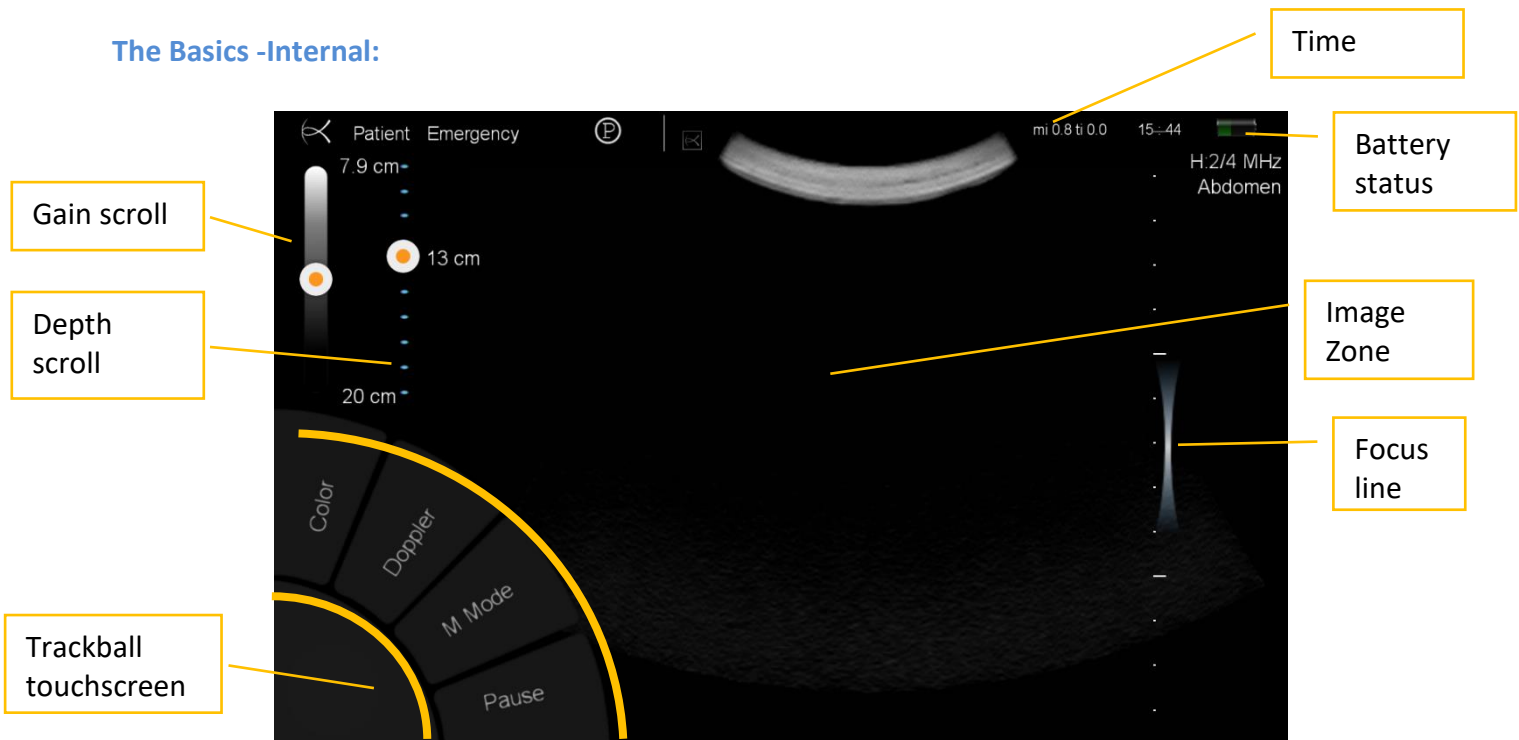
The Basics -Internal:

Time

Patient Emergency

mi 0.8 ti 0.0 15:44

Battery status

H:2/4 MHz
Abdomen

7.9 cm

Gain scroll

13 cm

Depth scroll

20 cm

Image Zone

Focus line

Color

Doppler

M Mode

Pause

Trackball touchscreen